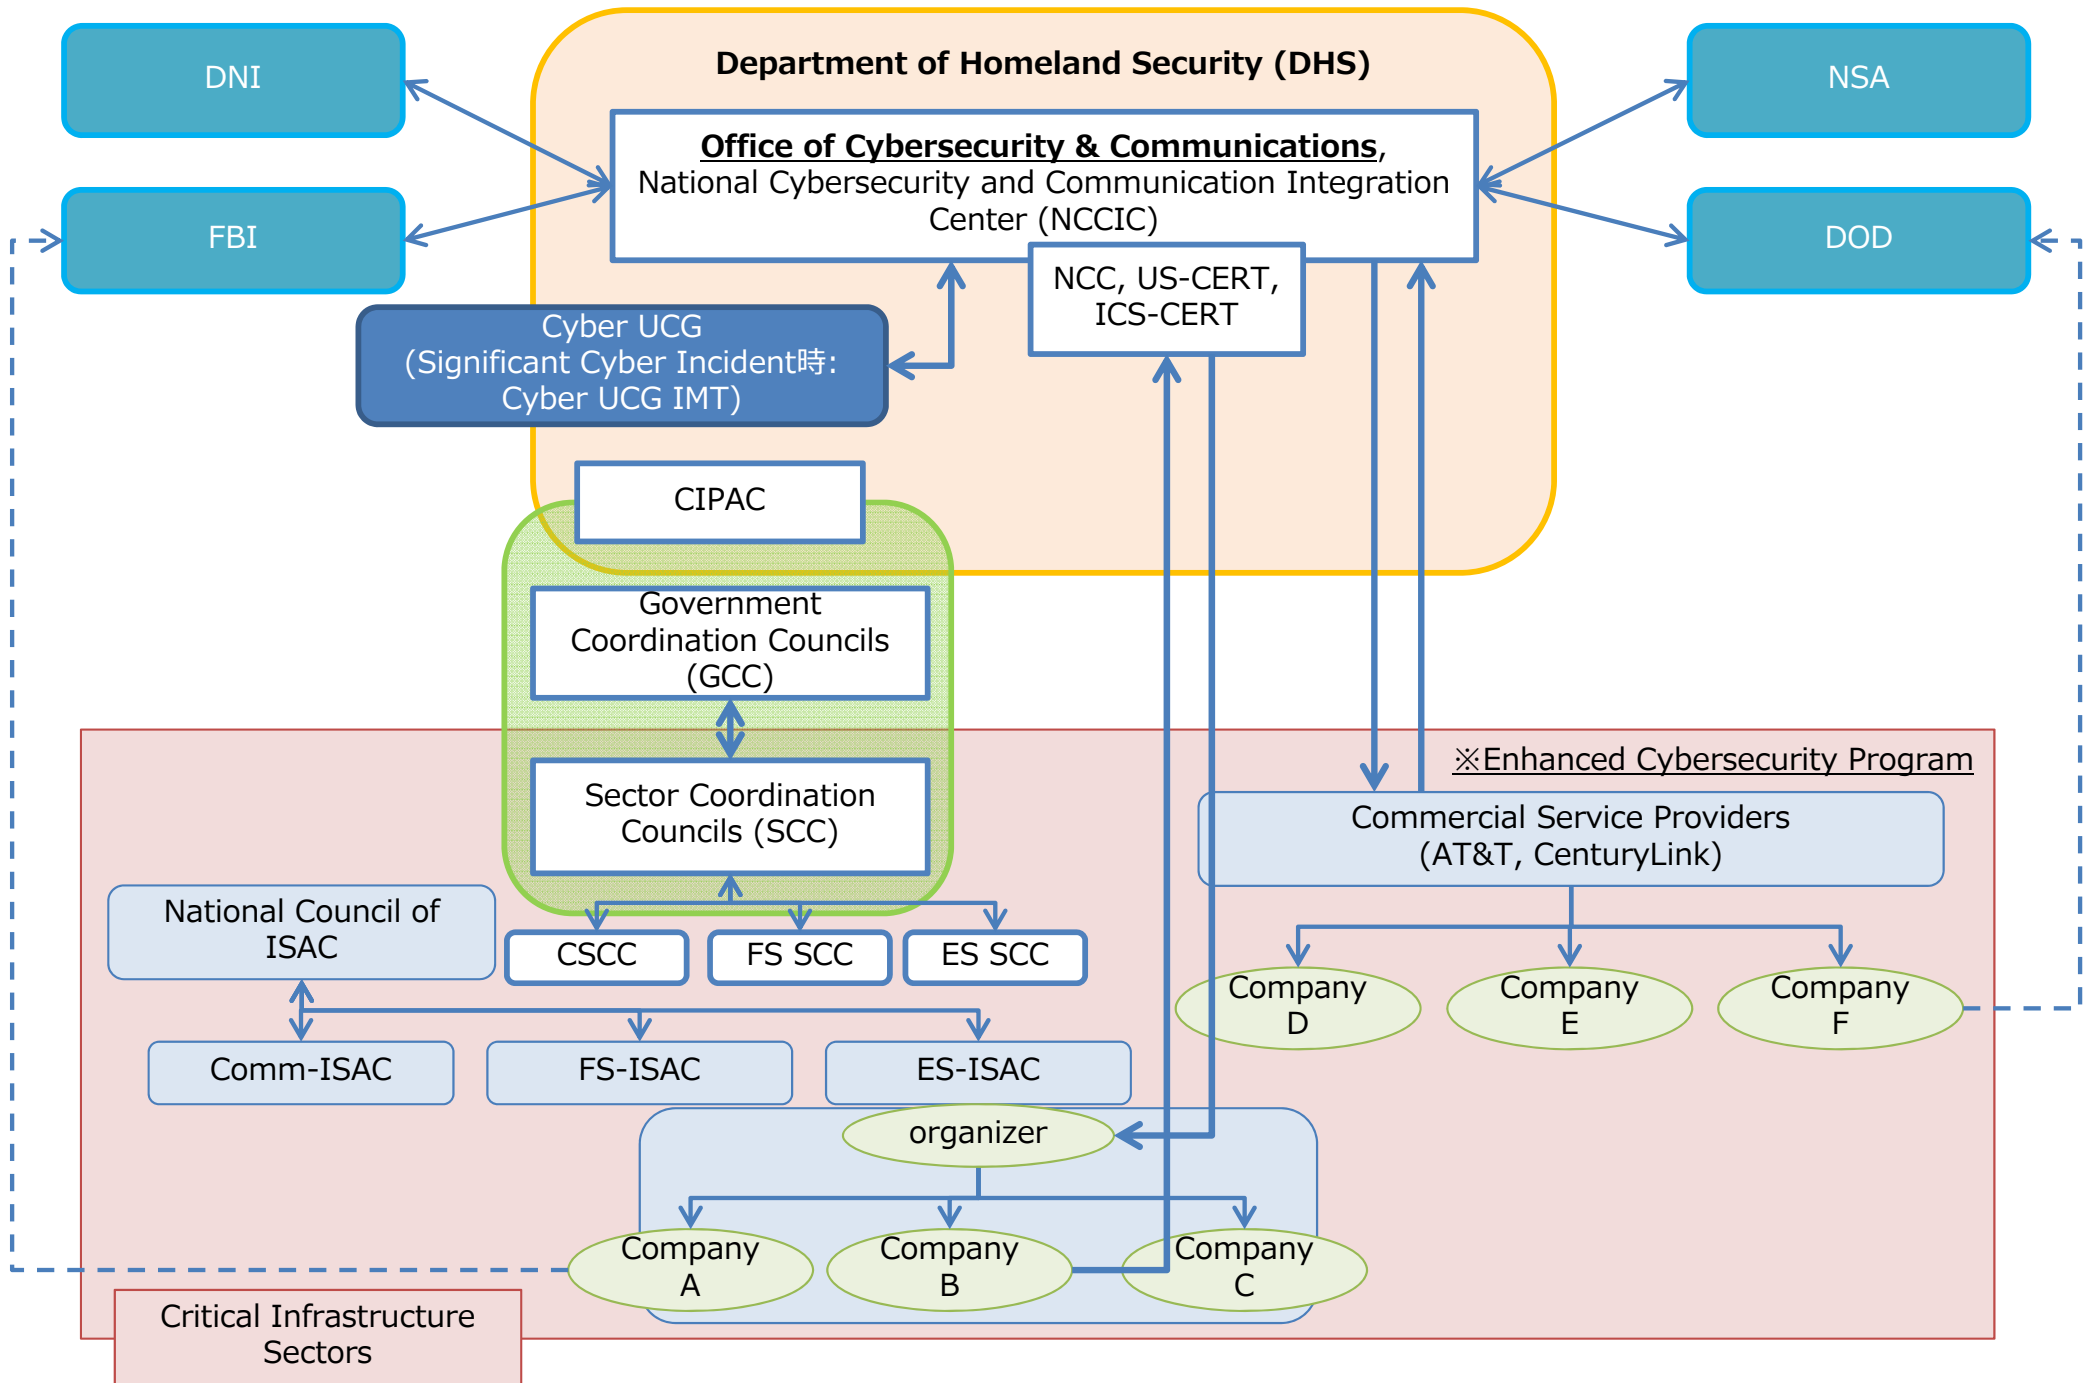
DNI

Department of Homeland Security (DHS)

NSA

Office of Cybersecurity & Communications, National Cybersecurity and Communication Integration Center (NCCIC)

FBI

DOD

NCC, US-CERT, ICS-CERT

Cyber UCG (Significant Cyber Incident時: Cyber UCG IMT)

CIPAC

Government Coordination Councils (GCC)

※Enhanced Cybersecurity Program

Sector Coordination Councils (SCC)

Commercial Service Providers (AT&T, CenturyLink)

National Council of ISAC

CSCC

FS SCC

ES SCC

Company D

Company E

Company F

Comm-ISAC

FS-ISAC

ES-ISAC

organizer

Company A

Company B

Company C

Critical Infrastructure Sectors